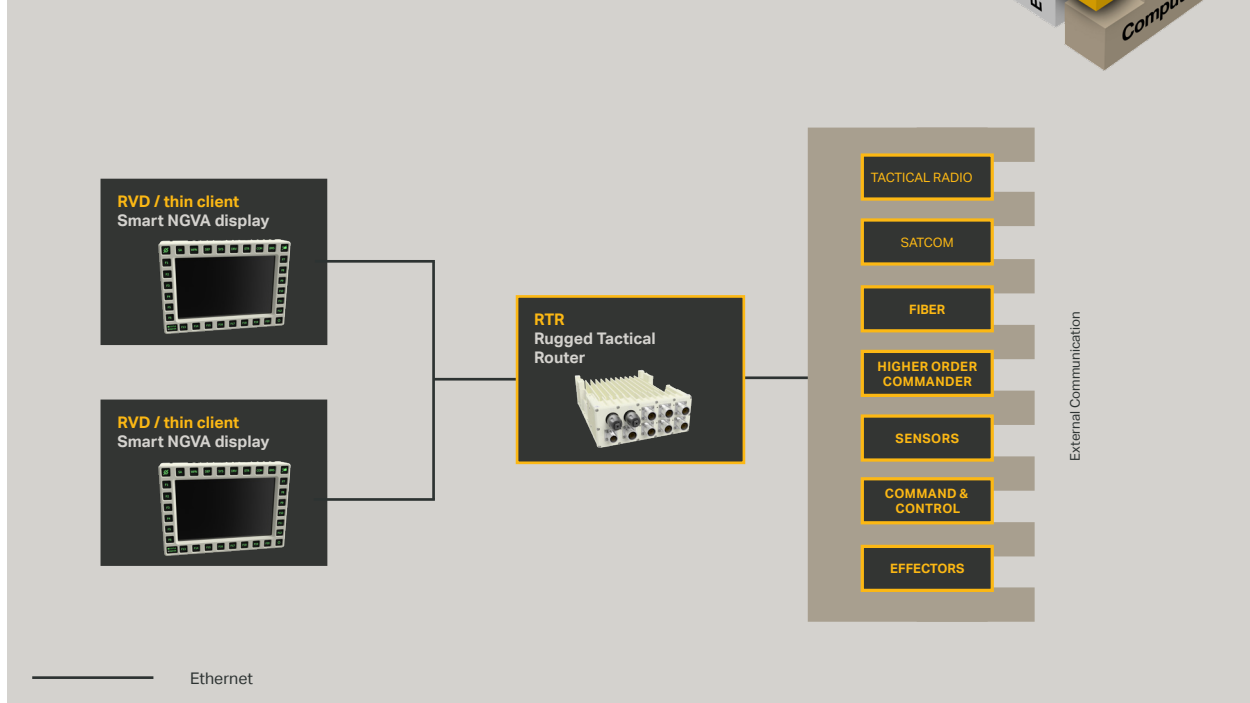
Compu

RVD / thin client
Smart NGVA display

RVD / thin client
Smart NGVA display

RTR
Rugged Tactical Router

TACTICAL RADIO

SATCOM

FIBER

HIGHER ORDER COMMANDER

SENSORS

COMMAND & CONTROL

EFFECTORS

External Communication

Ethernet